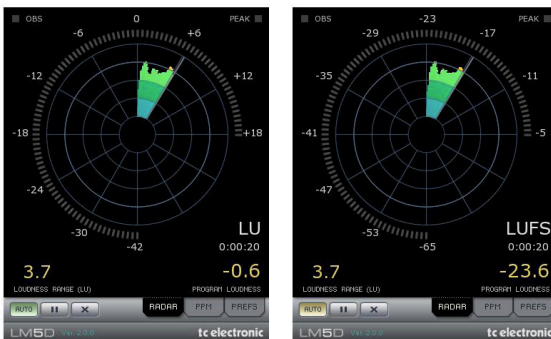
OBS
0
PEAK
-6
+6
-12
+12
-18
+18
-24
-30
-42
LU
0:00:20
3.7
LOUDNESS RANGE (LU)
-0.6
PROGRAM LOUDNESS
AUTO
II
X
RADAR
PPM
PREFS
LM5D Ver. 2.0.0
tc electronic

OBS
-23
PEAK
-29
-17
-35
-11
-41
-5
-47
-53
-65
LUFS
0:00:20
3.7
LOUDNESS RANGE (LU)
-23.6
PROGRAM LOUDNESS
AUTO
II
X
RADAR
PPM
PREFS
LM5D Ver. 2.0.0
tc electronic